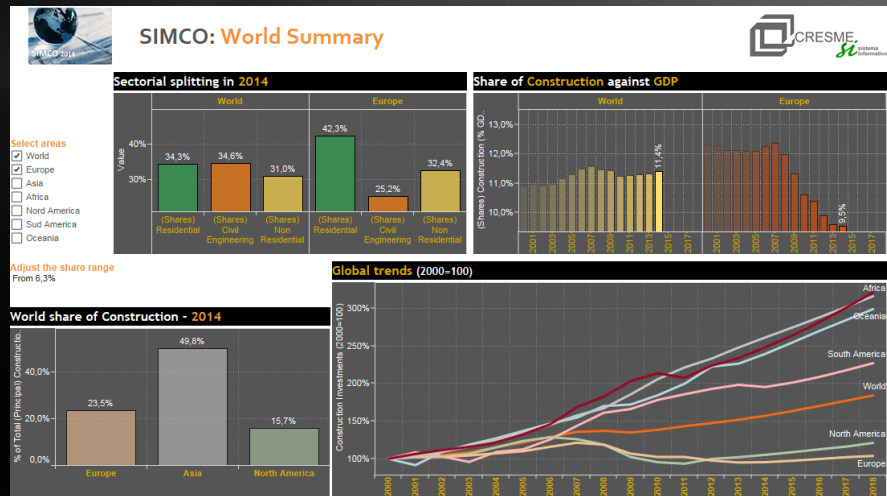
SIMCO 2014

SIMCO: World Summary

CRESME si sistema informativo

Sectorial splitting in 2014

| | World | | | Europe | | |
|---|---|---|---|---|---|---|
| | 34,3% | 34,6% | 31,0% | 42,3% | 25,2% | 32,4% |
| | (Shares) Residential | (Shares) Civil Engineering | (Shares) Non Residential | (Shares) Residential | (Shares) Civil Engineering | (Shares) Non Residential |

Value
40%
30%

Share of Construction against GDP

World
Europe

(Shares) Construction (% GD...
13,0%
12,0%
11,0%
10,0%
11,4%
9,5%
2001 2003 2005 2007 2009 2011 2013 2015 2017
2001 2003 2005 2007 2009 2011 2013 2015 2017

Select areas
World
Europe
Asia
Africa
Nord America
Sud America
Oceania

Adjust the share range
From 6,3%

World share of Construction - 2014

% of Total (Principal) Constructio...
40,0%
20,0%
0,0%
23,5%
49,8%
15,7%
Europe
Asia
North America

Global trends (2000=100)

Construction Investments (2000=100)
300%
250%
200%
150%
100%
Africa
Oceania
South America
World
North America
Europe
2000 2001 2002 2003 2004 2005 2006 2007 2008 2009 2010 2011 2012 2013 2014 2015 2016 2017 2018